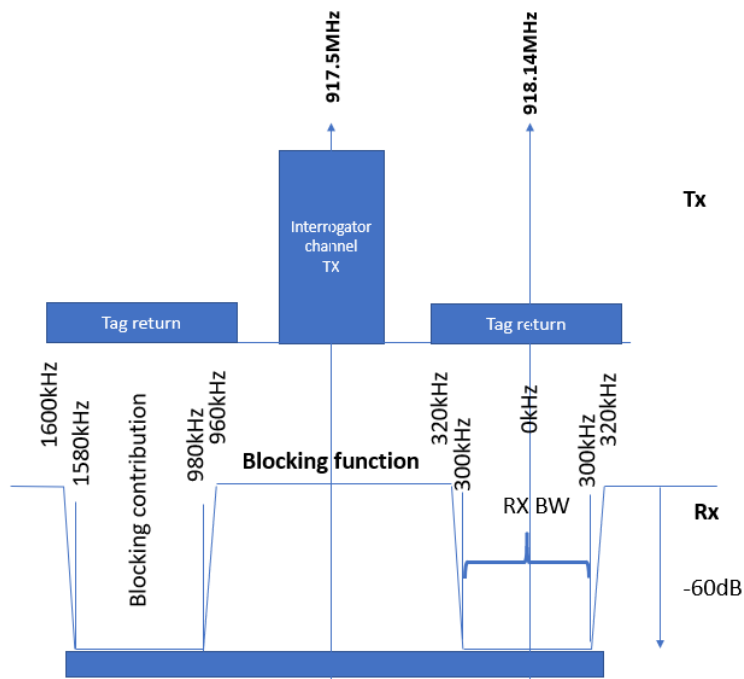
917.5MHz

918.14MHz

Tx

Interrogator channel TX

Tag return

Tag return

1600kHz

1580kHz

Blocking contribution

980kHz

960kHz

Blocking function

320kHz

300kHz

0kHz

300kHz

320kHz

RX BW

Rx

-60dB